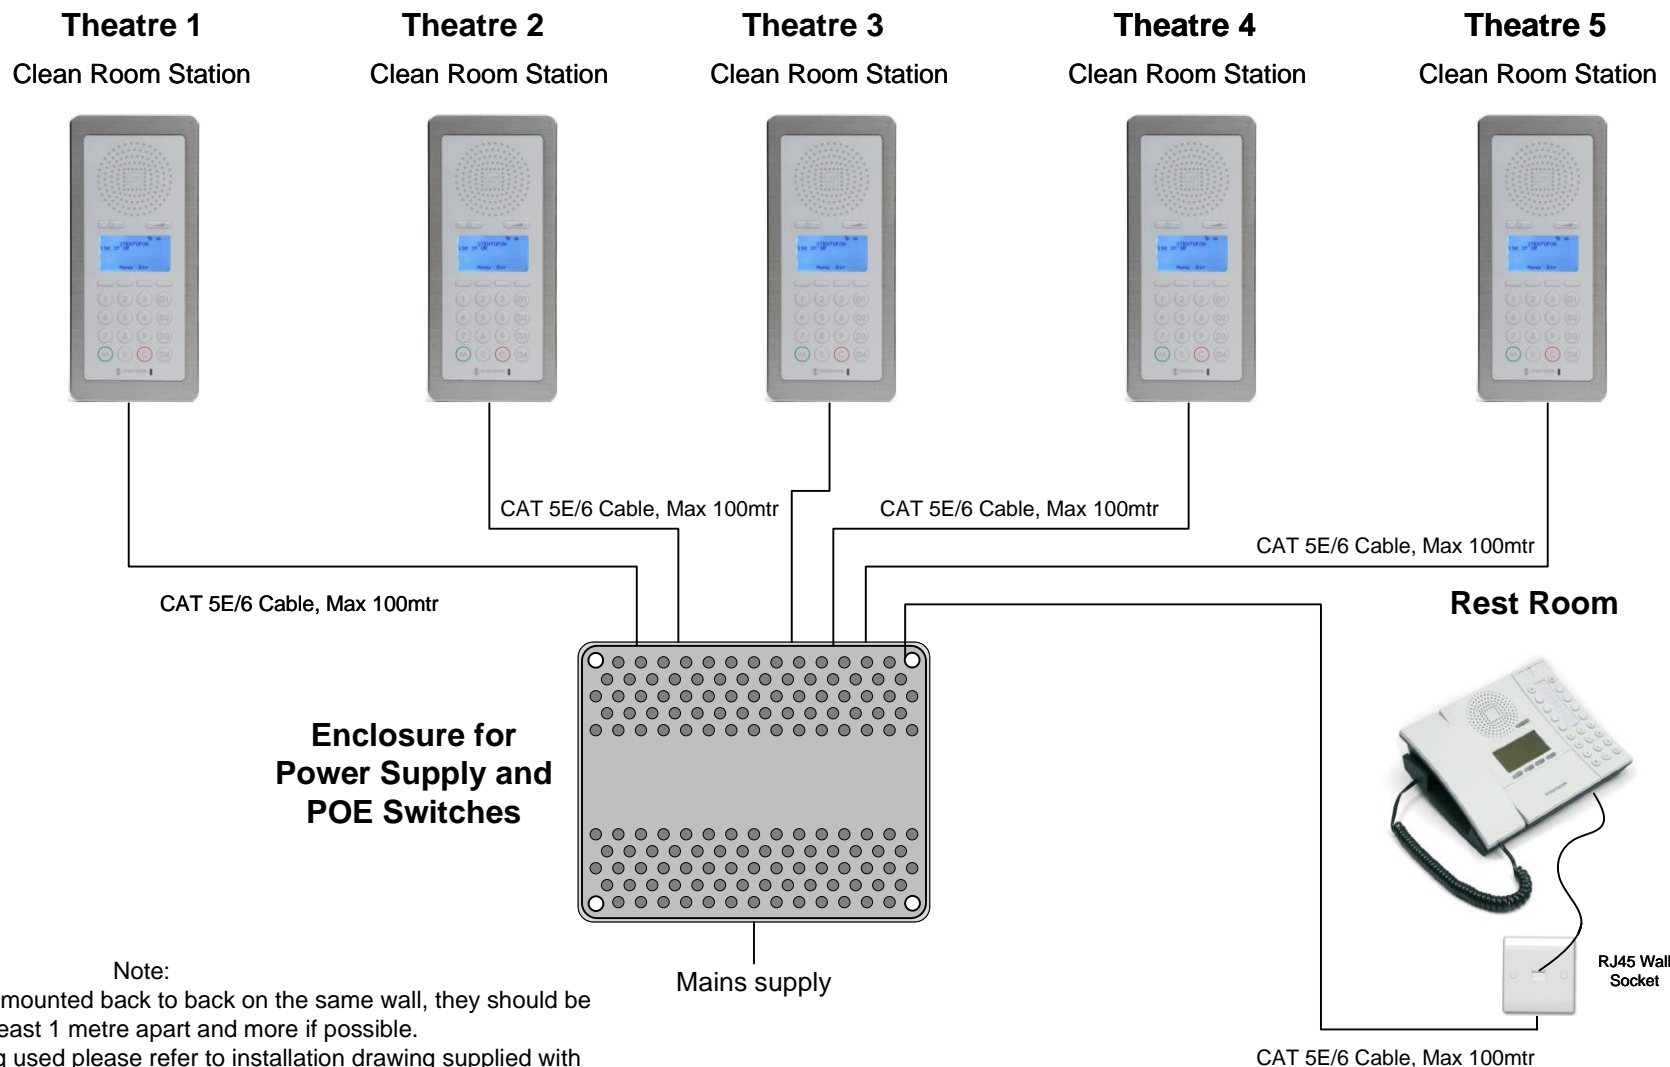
Theatre 1
Clean Room Station

Theatre 2
Clean Room Station

Theatre 3
Clean Room Station

Theatre 4
Clean Room Station

Theatre 5
Clean Room Station

CAT 5E/6 Cable, Max 100mtr

CAT 5E/6 Cable, Max 100mtr

CAT 5E/6 Cable, Max 100mtr

CAT 5E/6 Cable, Max 100mtr

Rest Room

Enclosure for Power Supply and POE Switches

RJ45 Wall Socket

Mains supply

CAT 5E/6 Cable, Max 100mtr

Note:
mounted back to back on the same wall, they should be
east 1 metre apart and more if possible.
g used please refer to installation drawing supplied with